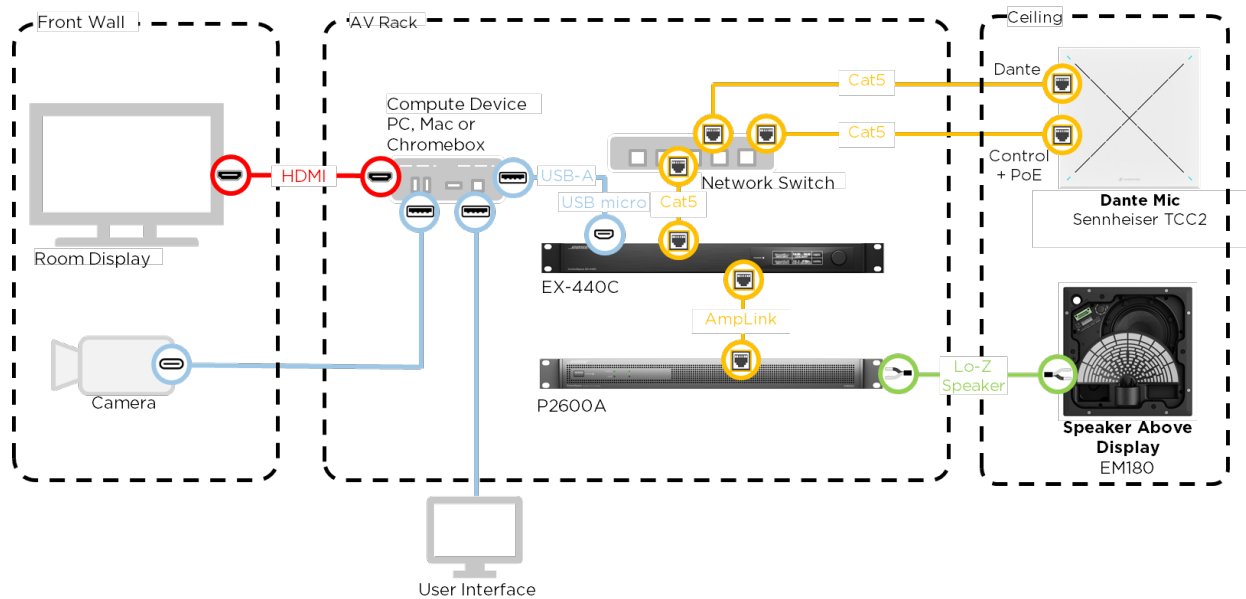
Front Wall

Room Display

HDMI

Camera

AV Rack

Compute Device
PC, Mac or Chromebox

USB-A

USB micro

Cat5

Network Switch

EX-440C

AmpLink

P2600A

Cat5

Cat5

Lo-Z Speaker

Ceiling

Dante

Control + PoE

Dante Mic
Sennheiser TCC2

Speaker Above Display
EM180

User Interface